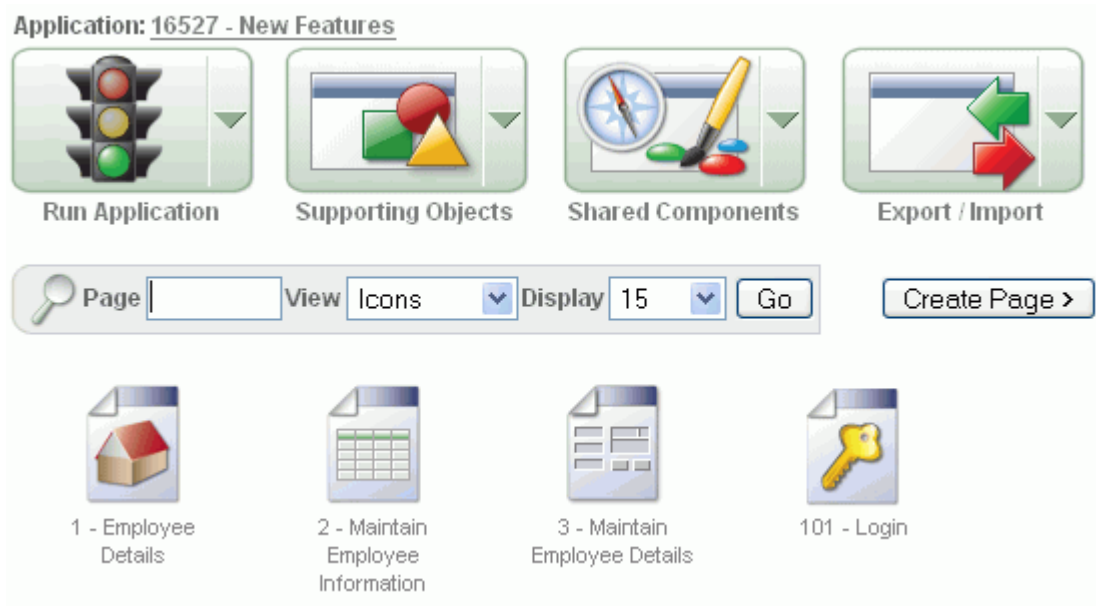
Application: 16527 - New Features

Run Application

Supporting Objects

Shared Components

Export / Import

Page View Icons Display 15 Go

Create Page >

1 - Employee Details

2 - Maintain Employee Information

3 - Maintain Employee Details

101 - Login